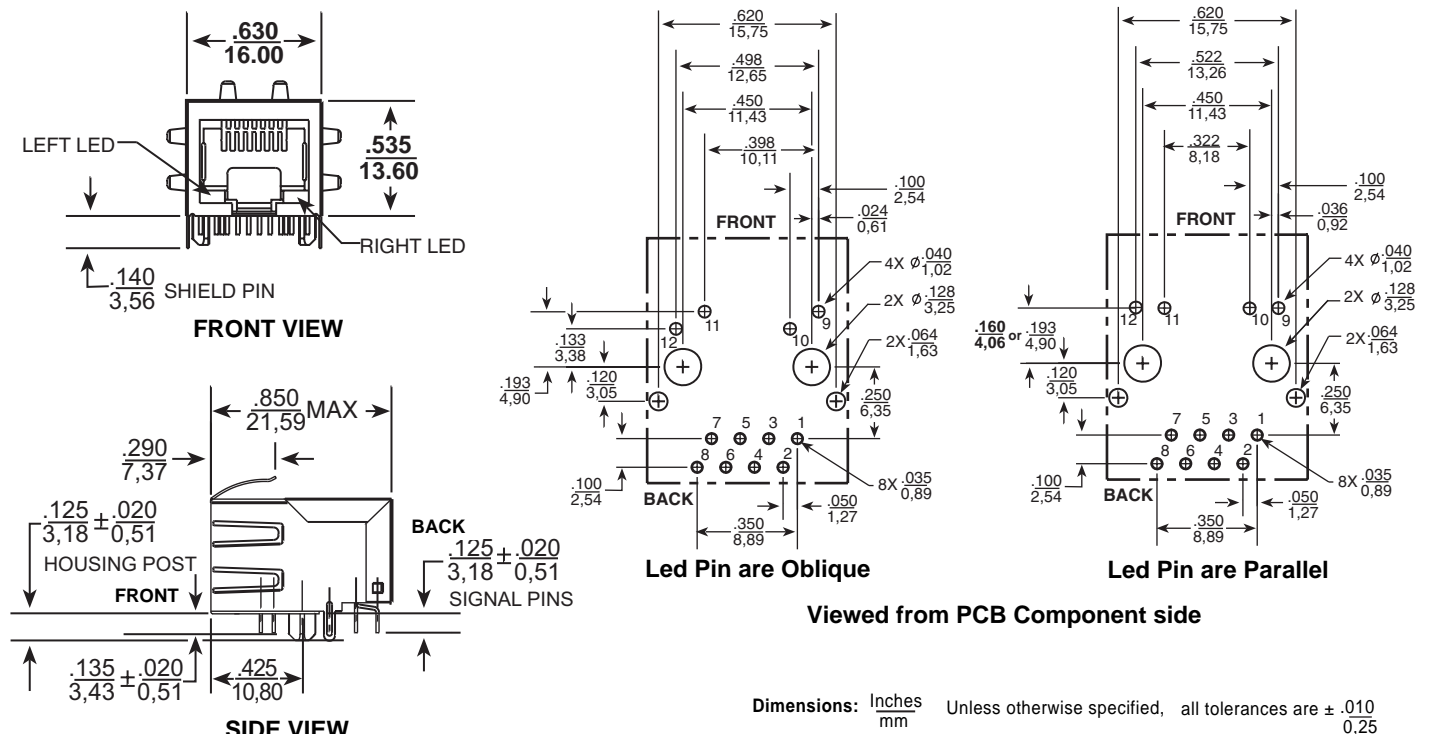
$\frac{.630}{16.00}$

LEFT LED

$\frac{.535}{13.60}$

RIGHT LED

$\frac{.140}{3,56}$ SHIELD PIN

FRONT VIEW

$\frac{.850}{21,59}$MAX

$\frac{.290}{7,37}$

$\frac{.125}{3,18}\pm\frac{.020}{0,51}$

HOUSING POST

FRONT

BACK

$\frac{.125}{3,18}\pm\frac{.020}{0,51}$

SIGNAL PINS

$\frac{.135}{3,43}\pm\frac{.020}{0,51}$

$\frac{.425}{10,80}$

SIDE VIEW

$\frac{.620}{15,75}$

$\frac{.498}{12,65}$

$\frac{.450}{11,43}$

$\frac{.398}{10,11}$

$\frac{.100}{2,54}$

$\frac{.024}{0,61}$

FRONT

4X $\varnothing\frac{.040}{1,02}$

2X $\varnothing\frac{.128}{3,25}$

2X$\frac{.064}{1,63}$

11 12 10 9

$\frac{.133}{3,38}$

$\frac{.193}{4,90}$

$\frac{.120}{3,05}$

$\frac{.250}{6,35}$

7 5 3 1

8 6 4 2

$\frac{.100}{2,54}$

BACK

8X$\frac{.035}{0,89}$

$\frac{.050}{1,27}$

$\frac{.350}{8,89}$

Led Pin are Oblique

$\frac{.620}{15,75}$

$\frac{.522}{13,26}$

$\frac{.450}{11,43}$

$\frac{.322}{8,18}$

$\frac{.100}{2,54}$

FRONT

$\frac{.036}{0,92}$

4X $\varnothing\frac{.040}{1,02}$

2X $\varnothing\frac{.128}{3,25}$

2X$\frac{.064}{1,63}$

12 11 10 9

$\frac{.160}{4,06}$ or $\frac{.193}{4,90}$

$\frac{.120}{3,05}$

$\frac{.250}{6,35}$

7 5 3 1

8 6 4 2

8X$\frac{.035}{0,89}$

$\frac{.100}{2,54}$

BACK

$\frac{.050}{1,27}$

$\frac{.350}{8,89}$

Led Pin are Parallel

Viewed from PCB Component side

Dimensions: $\frac{\text{Inches}}{\text{mm}}$ Unless otherwise specified, all tolerances are $\pm\frac{.010}{0,25}$